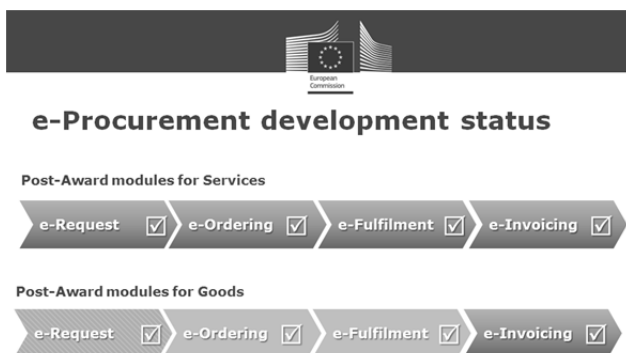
European Commission

e-Procurement development status

Post-Award modules for Services

e-Request ☑ e-Ordering ☑ e-Fulfilment ☑ e-Invoicing ☑

Post-Award modules for Goods

e-Request ☑ e-Ordering ☑ e-Fulfilment ☑ e-Invoicing ☑